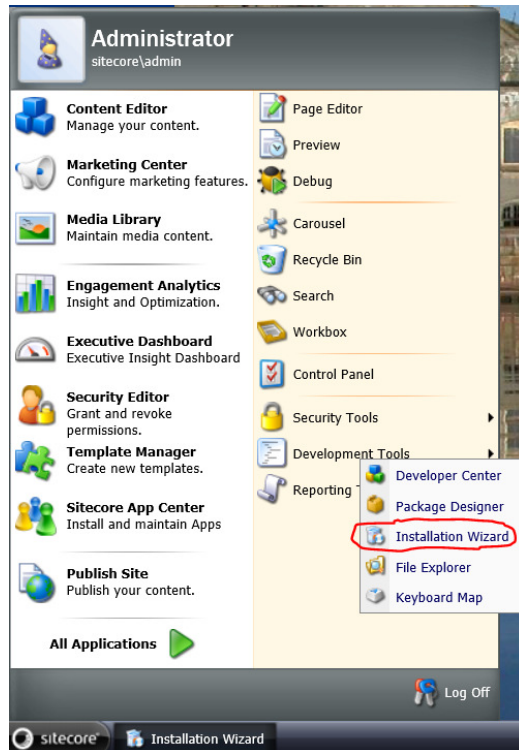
Administrator
sitecore\admin

Content Editor
Manage your content.

Marketing Center
Configure marketing features.

Media Library
Maintain media content.

Engagement Analytics
Insight and Optimization.

Executive Dashboard
Executive Insight Dashboard

Security Editor
Grant and revoke permissions.

Template Manager
Create new templates.

Sitecore App Center
Install and maintain Apps

Publish Site
Publish your content.

All Applications

Page Editor
Preview
Debug
Carousel
Recycle Bin
Search
Workbox
Control Panel
Security Tools
Development Tools
Reporting T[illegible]

Developer Center
Package Designer
Installation Wizard
File Explorer
Keyboard Map

Log Off

sitecore
Installation Wizard